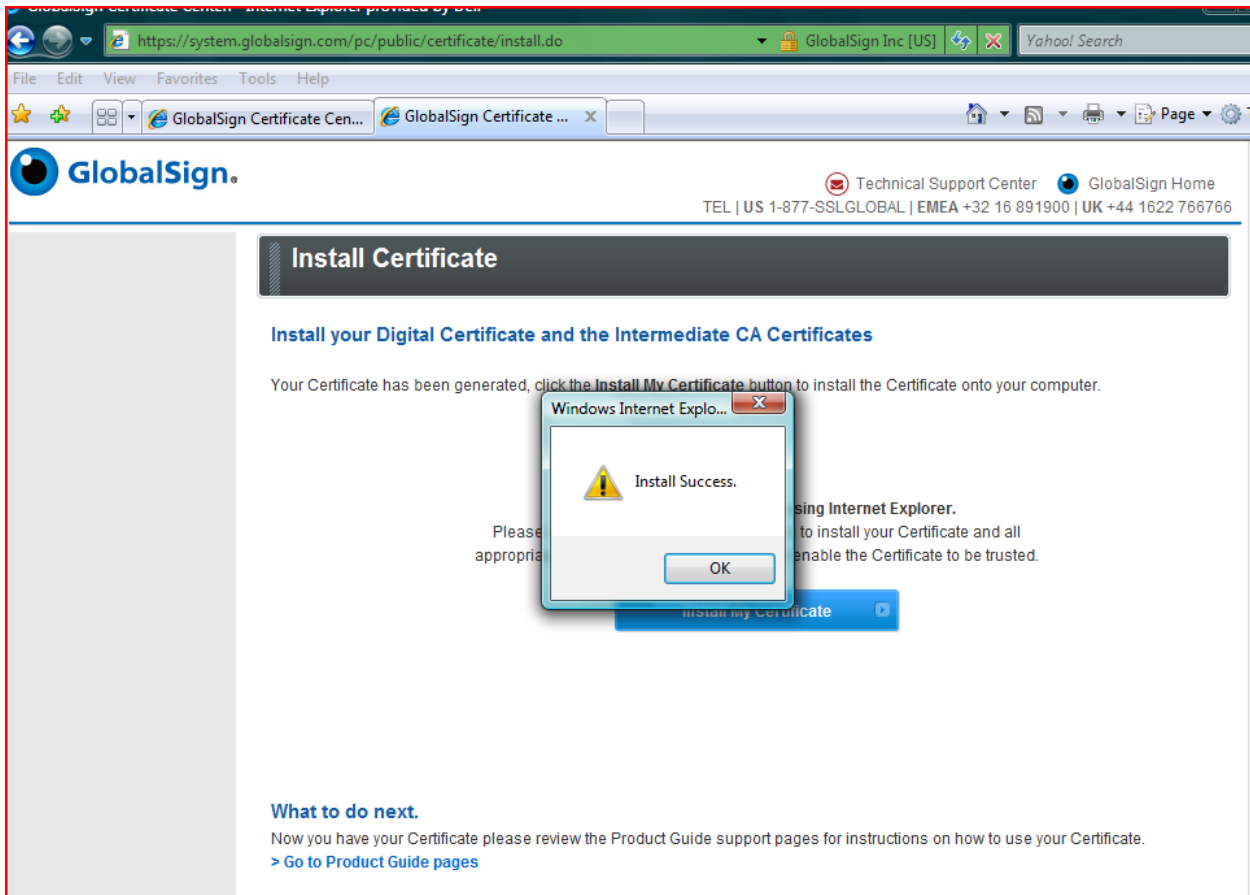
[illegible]

https://system.globalsign.com/pc/public/certificate/install.do

GlobalSign Inc [US]

Yahoo! Search

File Edit View Favorites Tools Help

GlobalSign Certificate Cen...

GlobalSign Certificate ...

Page

GlobalSign.

Technical Support Center GlobalSign Home

TEL | US 1-877-SSLGLOBAL | EMEA +32 16 891900 | UK +44 1622 766766

Install Certificate

Install your Digital Certificate and the Intermediate CA Certificates

Your Certificate has been generated, click the Install My Certificate button to install the Certificate onto your computer.

Windows Internet Explo...

Install Success.

OK

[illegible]sing Internet Explorer.

Please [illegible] to install your Certificate and all appropri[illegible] enable the Certificate to be trusted.

Install My Certificate

What to do next.

Now you have your Certificate please review the Product Guide support pages for instructions on how to use your Certificate.

> Go to Product Guide pages